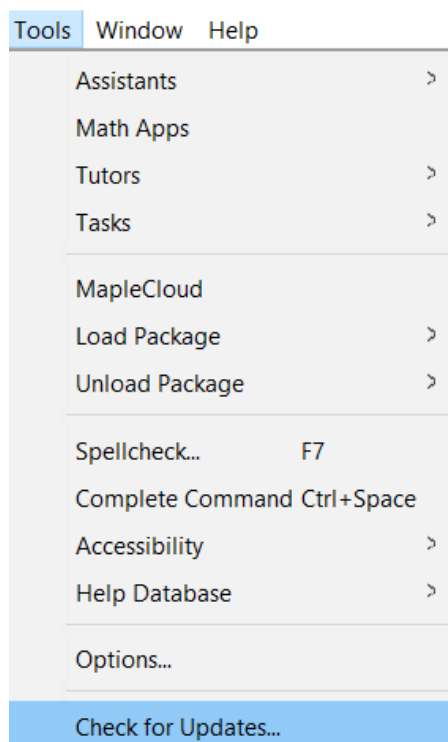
Tools Window Help

Assistants >
Math Apps
Tutors >
Tasks >

MapleCloud
Load Package >
Unload Package >

Spellcheck... F7
Complete Command Ctrl+Space
Accessibility >
Help Database >

Options...

Check for Updates...